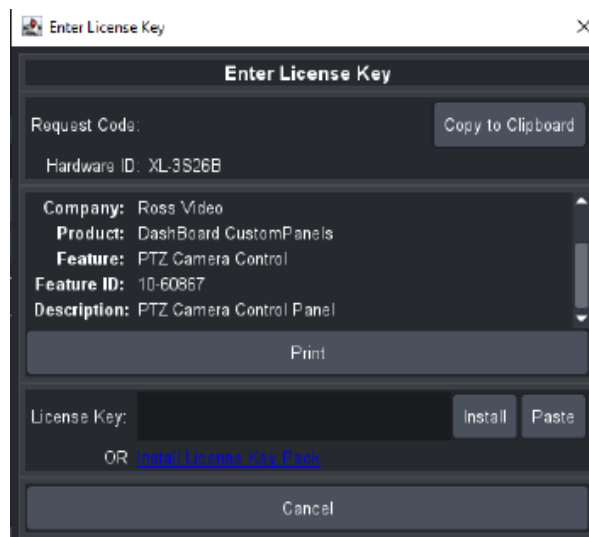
Enter License Key

Enter License Key

Request Code:

Copy to Clipboard

Hardware ID: XL-3S26B

Company: Ross Video
Product: DashBoard CustomPanels
Feature: PTZ Camera Control
Feature ID: 10-60867
Description: PTZ Camera Control Panel

Print

License Key:

Install

Paste

OR Install License Key Pack

Cancel